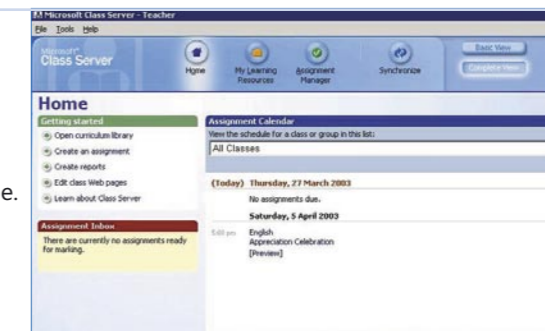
Microsoft Class Server - Teacher
File Tools Help
Microsoft Class Server
Home
My Learning Resources
Assignment Manager
Synchronize
Basic View
Complete View

Home
Getting started
Open curriculum library
Create an assignment
Create reports
Edit class Web pages
Learn about Class Server

Assignment Inbox
There are currently no assignments ready for marking.

Assignment Calendar
View the schedule for a class or group in this list:
All Classes

(Today) Thursday, 27 March 2003
No assignments due.
Saturday, 5 April 2003
Edit pm English
Appreciation Celebration
[Preview]

e.